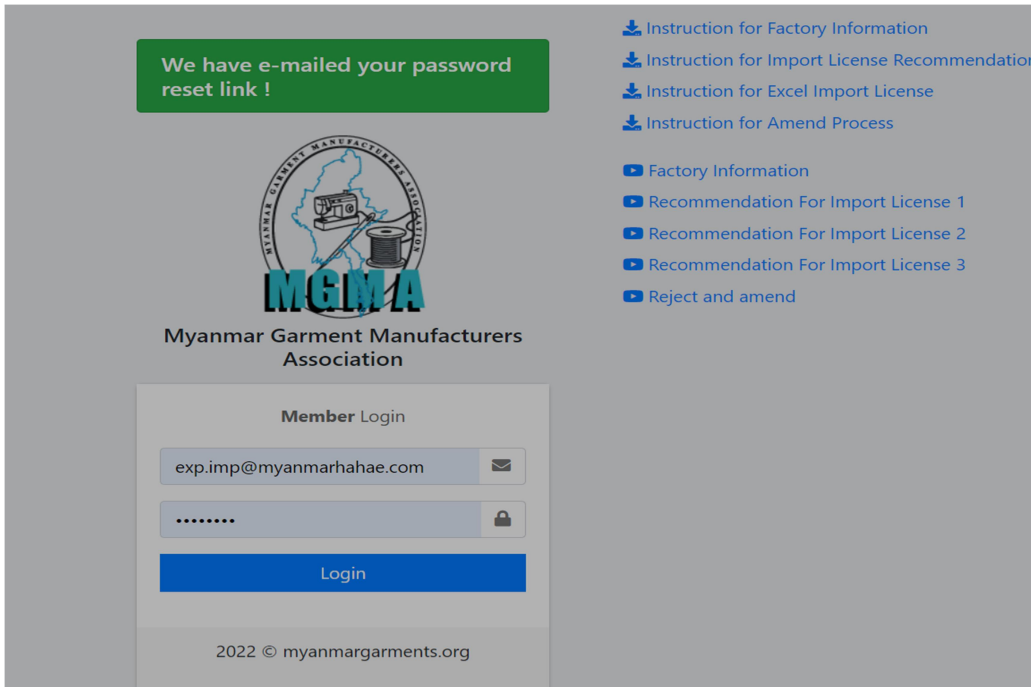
We have e-mailed your password reset link !

MYANMAR GARMENT MANUFACTURERS ASSOCIATION

MGMA

Myanmar Garment Manufacturers Association

Member Login

exp.imp@myanmarhahae.com

••••••••

Login

2022 © myanmargarments.org

Instruction for Factory Information

Instruction for Import License Recommendatio

Instruction for Excel Import License

Instruction for Amend Process

Factory Information

Recommendation For Import License 1

Recommendation For Import License 2

Recommendation For Import License 3

Reject and amend